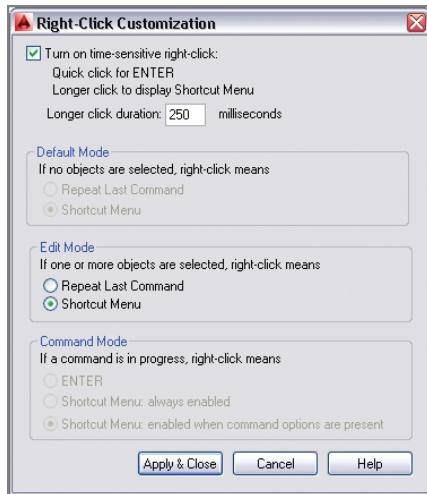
Right-Click Customization

Turn on time-sensitive right-click:
Quick click for ENTER
Longer click to display Shortcut Menu

Longer click duration: 250 milliseconds

Default Mode
If no objects are selected, right-click means
Repeat Last Command
Shortcut Menu

Edit Mode
If one or more objects are selected, right-click means
Repeat Last Command
Shortcut Menu

Command Mode
If a command is in progress, right-click means
ENTER
Shortcut Menu: always enabled
Shortcut Menu: enabled when command options are present

Apply & Close
Cancel
Help